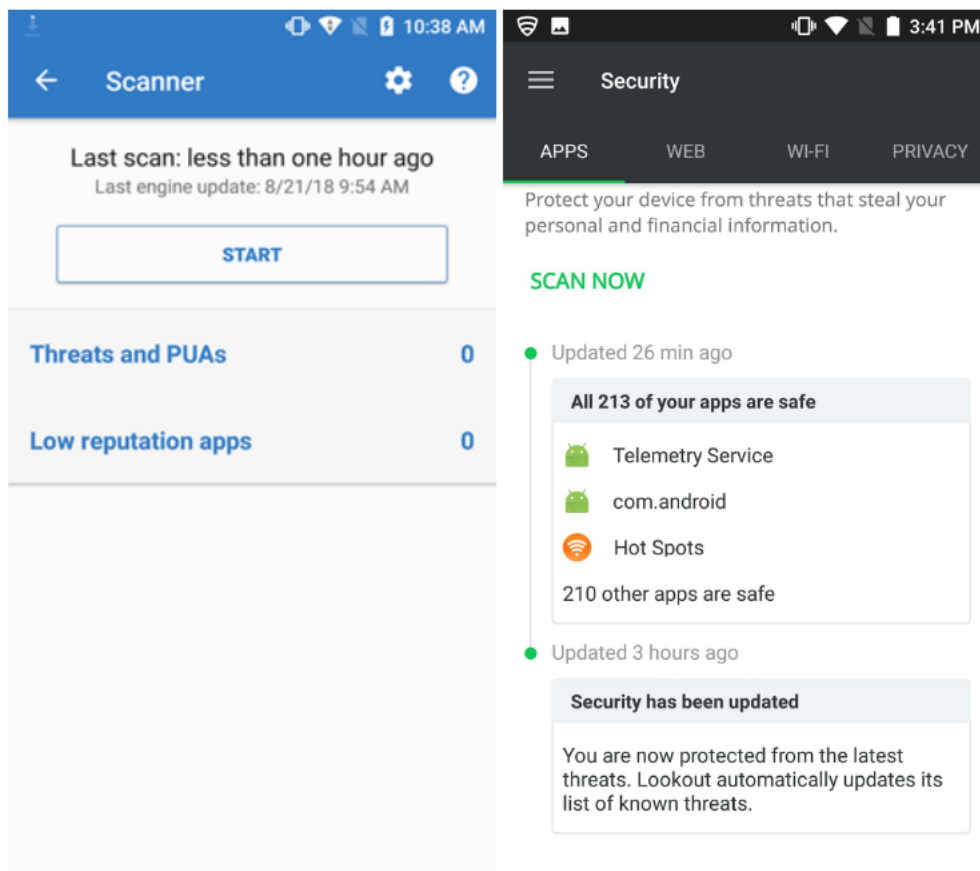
10:38 AM

Scanner

Last scan: less than one hour ago
Last engine update: 8/21/18 9:54 AM

START

Threats and PUAs 0

Low reputation apps 0

3:41 PM

Security

APPS WEB WI-FI PRIVACY

Protect your device from threats that steal your personal and financial information.

SCAN NOW

Updated 26 min ago

All 213 of your apps are safe

Telemetry Service

com.android

Hot Spots

210 other apps are safe

Updated 3 hours ago

Security has been updated

You are now protected from the latest threats. Lookout automatically updates its list of known threats.